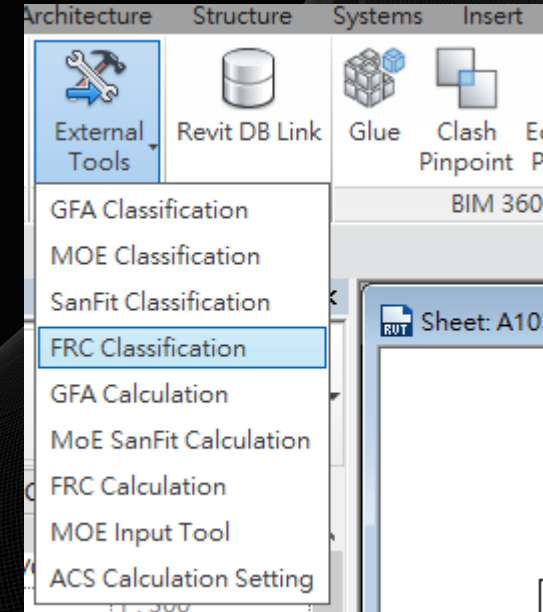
Architecture Structure Systems Insert

External Tools

Revit DB Link

Glue

Clash Pinpoint

E P

BIM 360

GFA Classification
MOE Classification
SanFit Classification
FRC Classification
GFA Calculation
MoE SanFit Calculation
FRC Calculation
MOE Input Tool
ACS Calculation Setting

Sheet: A10

1 : 300